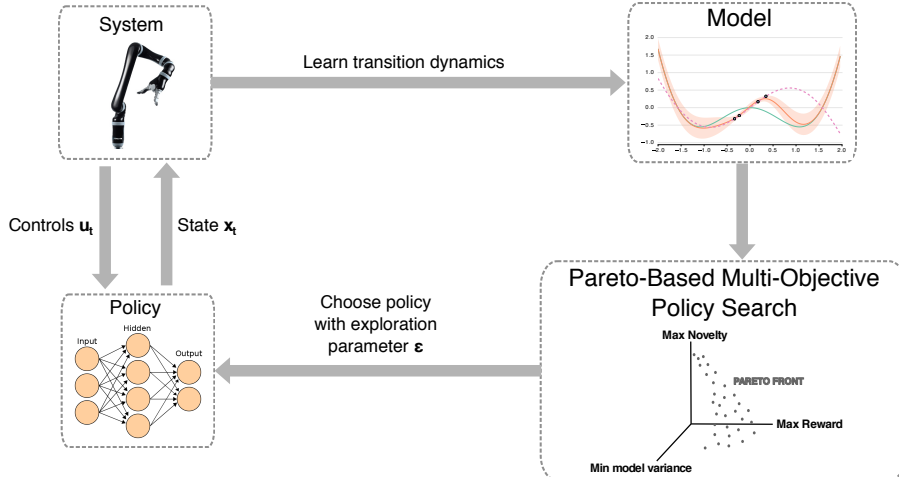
System

Learn transition dynamics

Model

2.0
1.5
1.0
0.5
0.0
−0.5
−1.0
−2.0 −1.5 −1.0 −0.5 0.0 0.5 1.0 1.5 2.0

Controls $\mathbf{u_t}$

State $\mathbf{x_t}$

Pareto-Based Multi-Objective Policy Search

Policy

Input
Hidden
Output

Choose policy with exploration parameter $\boldsymbol{\varepsilon}$

Max Novelty

PARETO FRONT

Max Reward

Min model variance